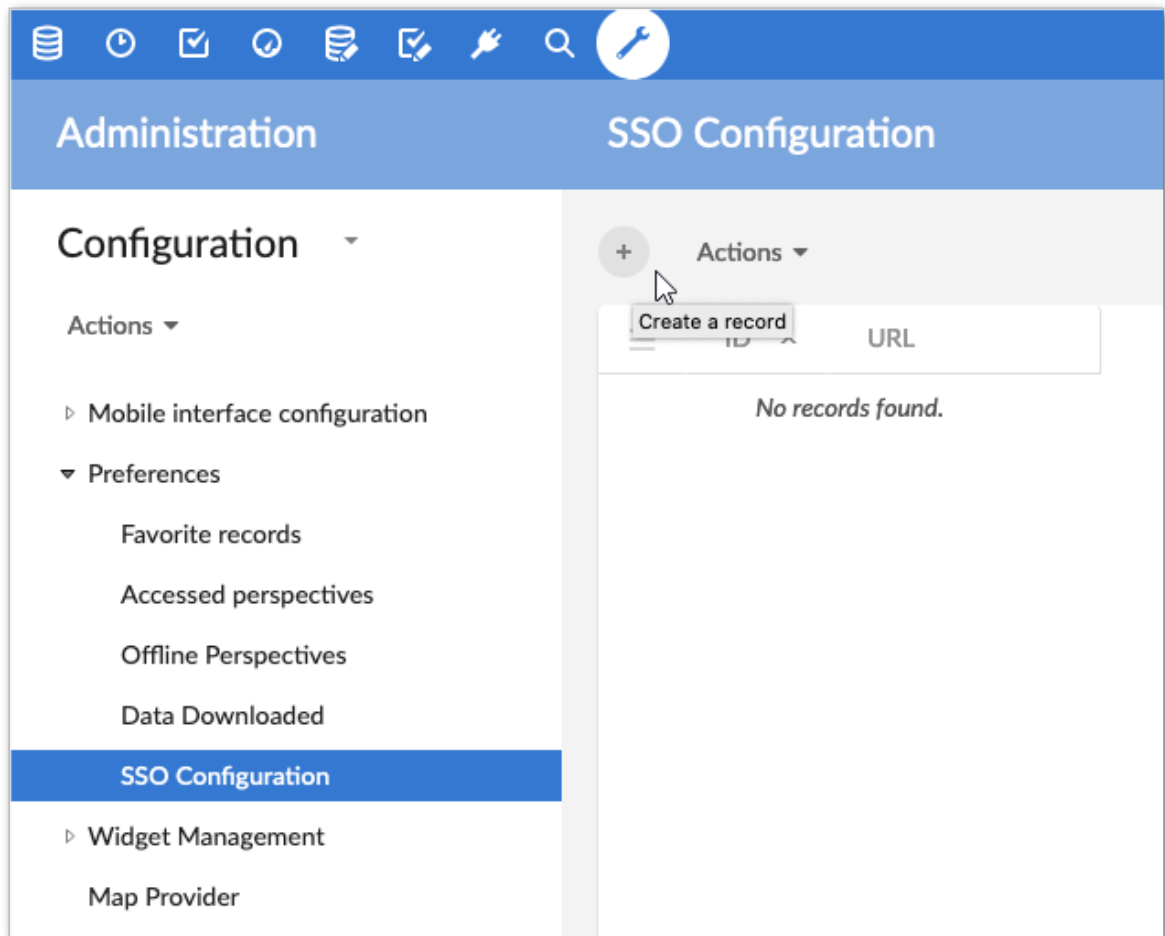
Administration

SSO Configuration

Configuration

Actions

Mobile interface configuration

Preferences

Favorite records

Accessed perspectives

Offline Perspectives

Data Downloaded

SSO Configuration

Widget Management

Map Provider

+

Actions

Create a record

ID

URL

No records found.